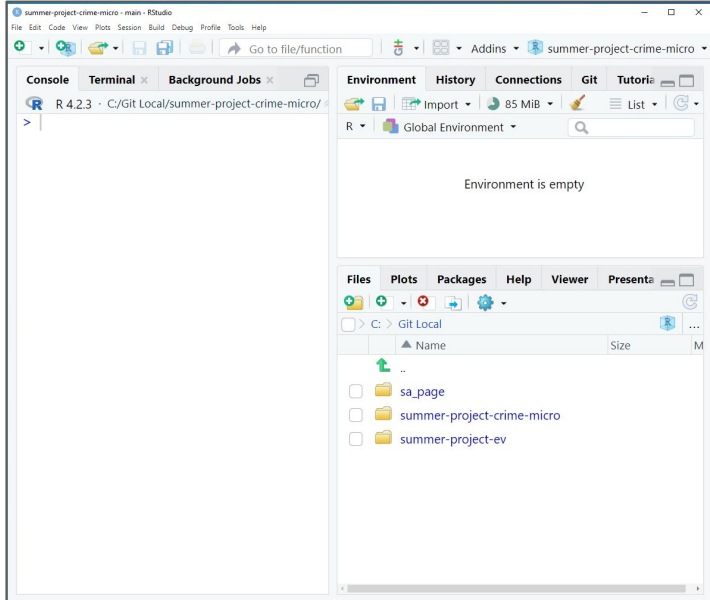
summer-project-crime-micro - main - RStudio
File Edit Code View Plots Session Build Debug Profile Tools Help
Go to file/function
Addins
summer-project-crime-micro

Console Terminal × Background Jobs ×
R 4.2.3 · C:/Git Local/summer-project-crime-micro/
>

Environment History Connections Git Tutoria
Import 85 MiB List
R Global Environment
Environment is empty

Files Plots Packages Help Viewer Presenta
C: > Git Local
Name Size M
..
sa_page
summer-project-crime-micro
summer-project-ev